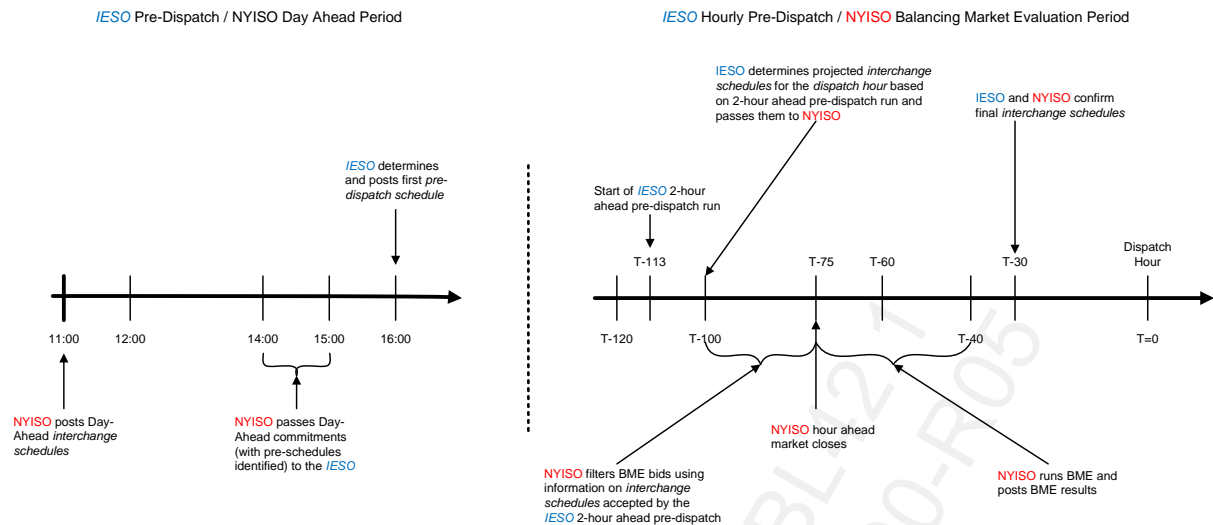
IESO Pre-Dispatch / NYISO Day Ahead Period

IESO determines and posts first pre-dispatch schedule

11:00

12:00

14:00

15:00

16:00

NYISO posts Day-Ahead interchange schedules

NYISO passes Day-Ahead commitments (with pre-schedules identified) to the IESO

IESO Hourly Pre-Dispatch / NYISO Balancing Market Evaluation Period

IESO determines projected interchange schedules for the dispatch hour based on 2-hour ahead pre-dispatch run and passes them to NYISO

IESO and NYISO confirm final interchange schedules

Start of IESO 2-hour ahead pre-dispatch run

T-113

T-75

T-60

T-30

Dispatch Hour

T-120

T-100

T-40

T=0

NYISO hour ahead market closes

NYISO filters BME bids using information on interchange schedules accepted by the IESO 2-hour ahead pre-dispatch

NYISO runs BME and posts BME results